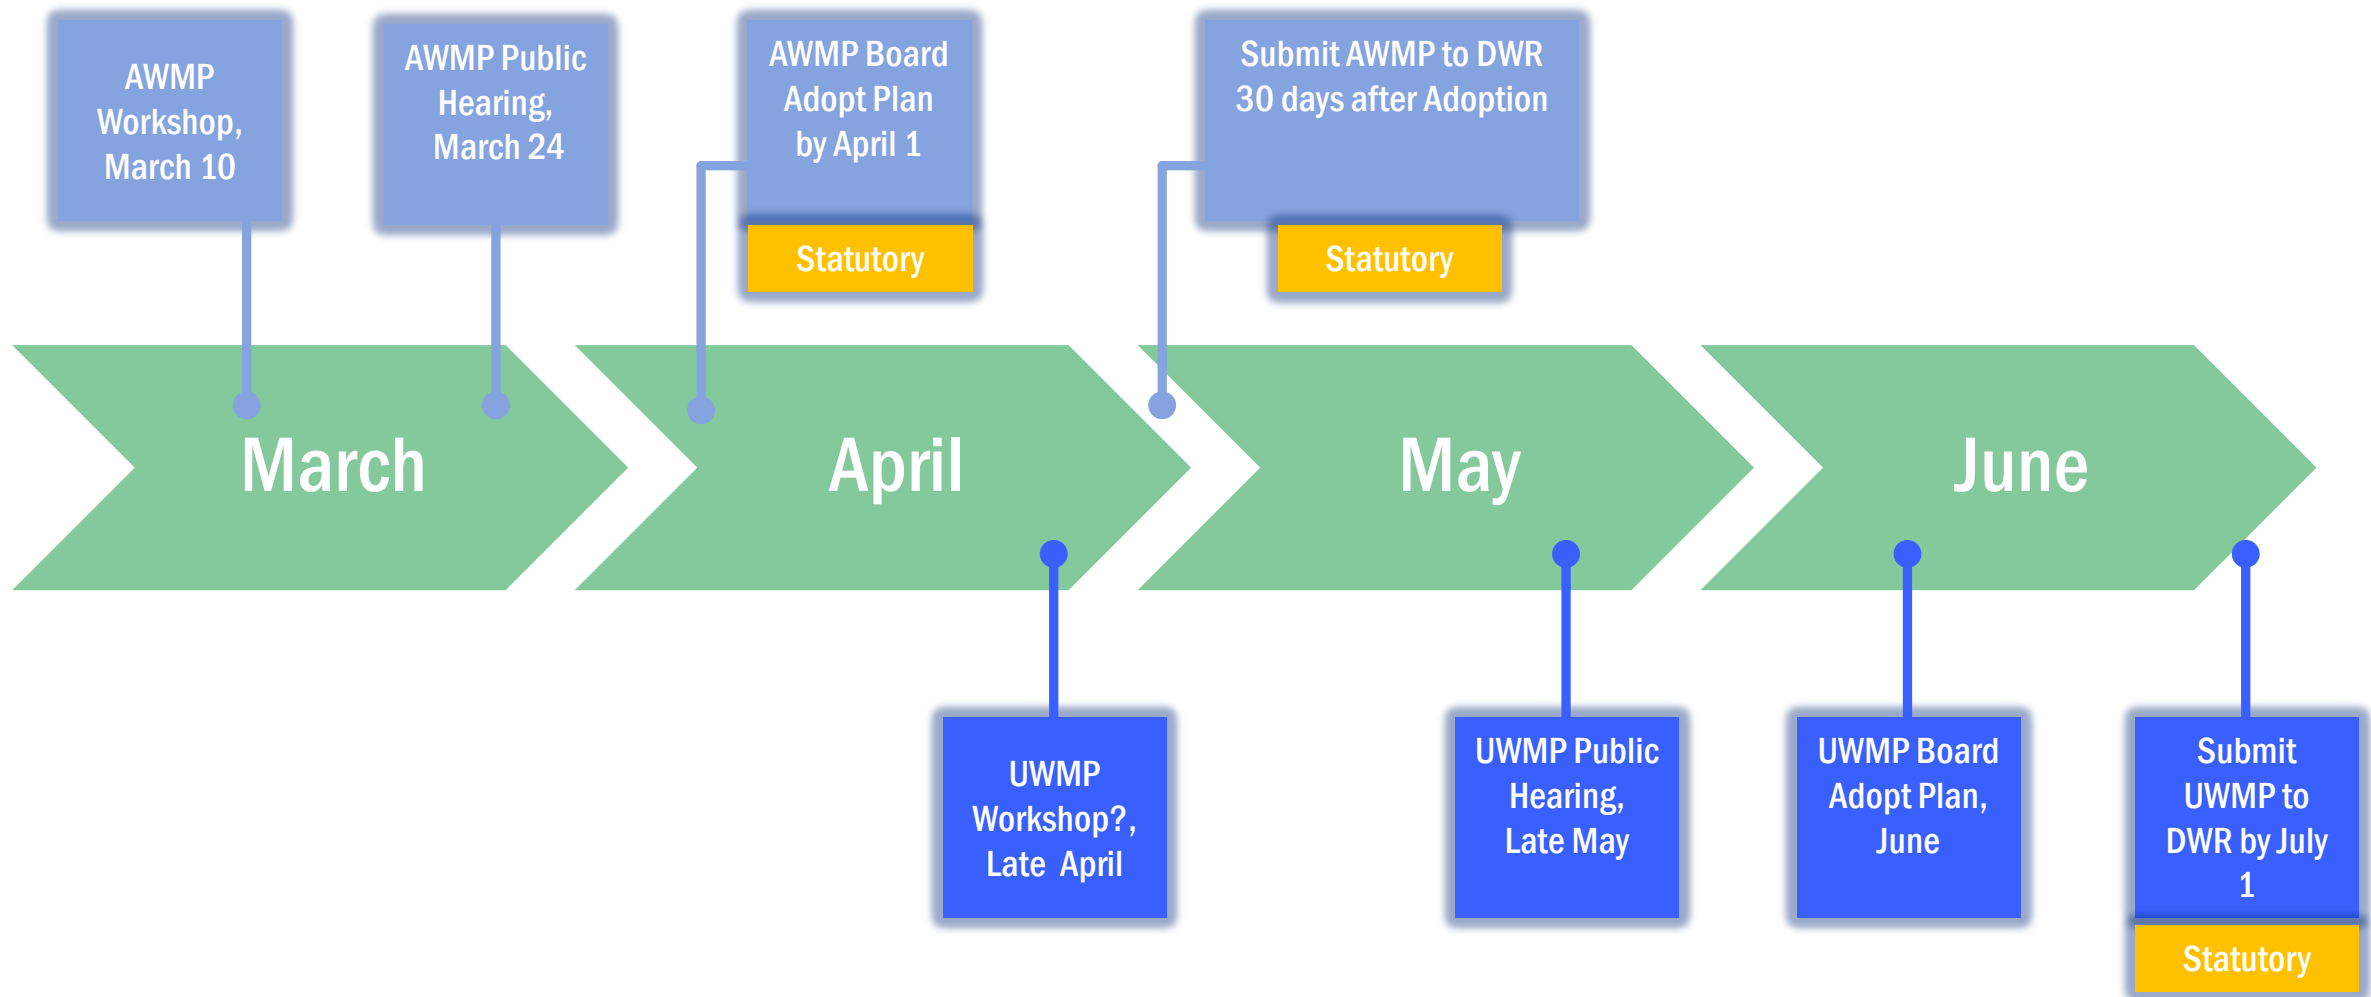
AWMP Workshop, March 10

AWMP Public Hearing, March 24

AWMP Board Adopt Plan by April 1

Statutory

Submit AWMP to DWR 30 days after Adoption

Statutory

March

April

May

June

UWMP Workshop?, Late April

UWMP Public Hearing, Late May

UWMP Board Adopt Plan, June

Submit UWMP to DWR by July 1

Statutory